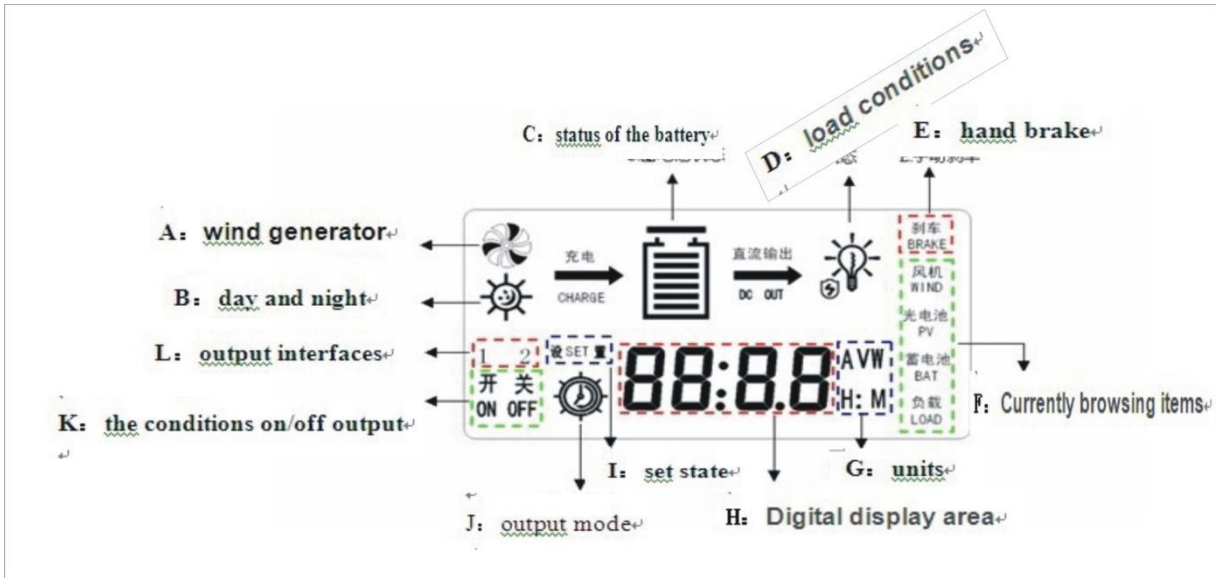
D: load conditions

C: status of the battery

E: hand brake

A: wind generator

B: day and night

L: output interfaces

K: the conditions on/off output

充电
CHARGE

直流输出
DC OUT

刹车
BRAKE

风机
WIND

光电池
PV

蓄电池
BAT

负载
LOAD

1 2
设 SET

开 关
ON OFF

88:8.8

AVW
H: M

F: Currently browsing items

I: set state

G: units

J: output mode

H: Digital display area